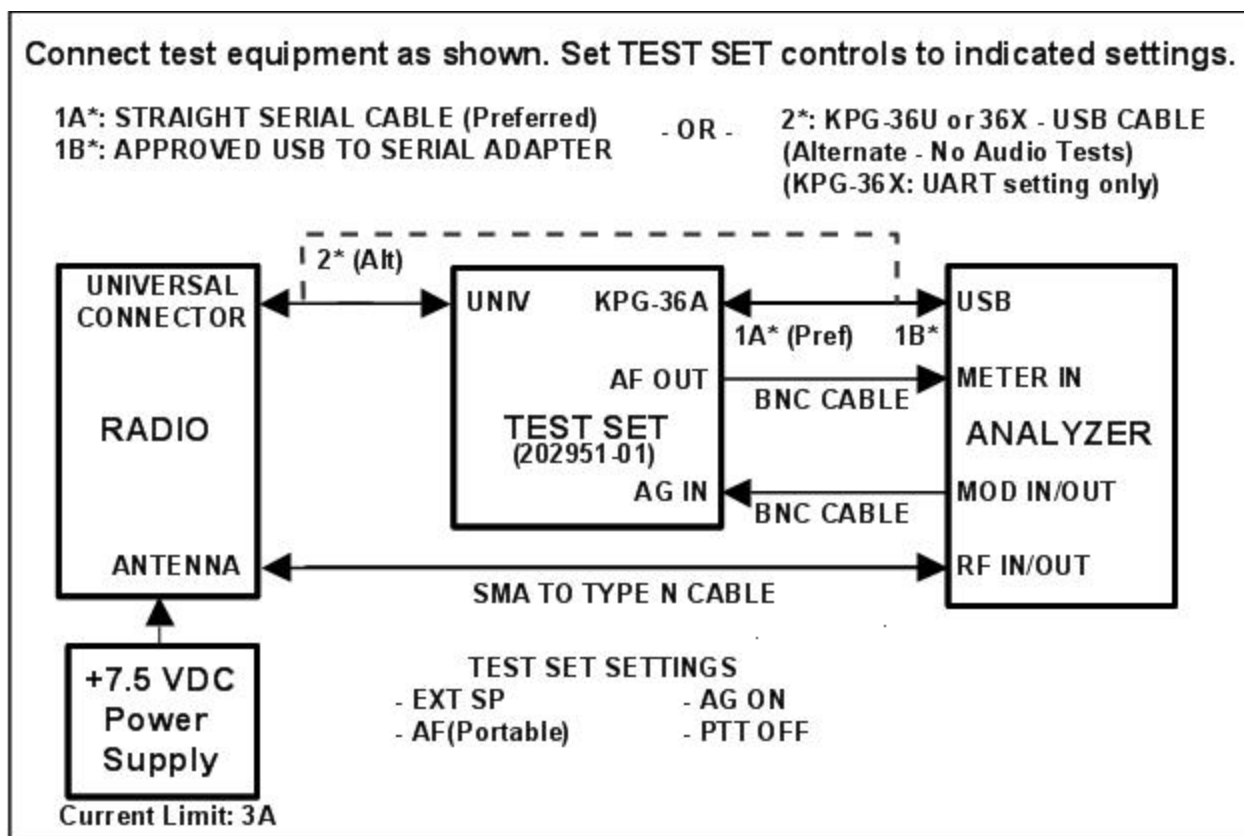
Connect test equipment as shown. Set TEST SET controls to indicated settings.

1A*: STRAIGHT SERIAL CABLE (Preferred)
1B*: APPROVED USB TO SERIAL ADAPTER

- OR -

2*: KPG-36U or 36X - USB CABLE
(Alternate - No Audio Tests)
(KPG-36X: UART setting only)

2* (Alt)

UNIVERSAL CONNECTOR

RADIO

ANTENNA

UNIV

KPG-36A

AF OUT

TEST SET
(202951-01)

AG IN

1A* (Pref)

1B*

BNC CABLE

BNC CABLE

USB

METER IN

ANALYZER

MOD IN/OUT

RF IN/OUT

SMA TO TYPE N CABLE

+7.5 VDC
Power
Supply

Current Limit: 3A

TEST SET SETTINGS
- EXT SP
- AF(Portable)
- AG ON
- PTT OFF